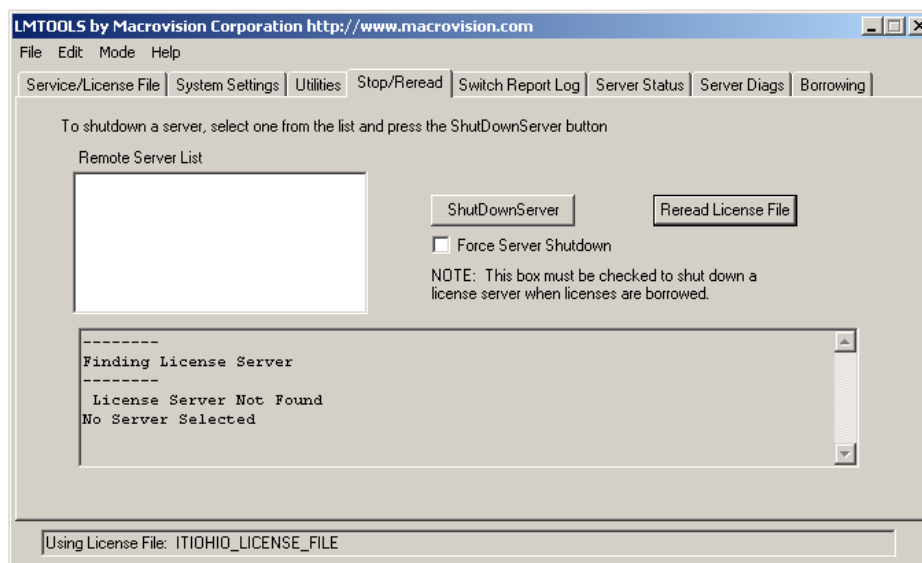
LMTOOLS by Macrovision Corporation http://www.macrovision.com

File Edit Mode Help

Service/License File | System Settings | Utilities | Stop/Reread | Switch Report Log | Server Status | Server Diags | Borrowing

To shutdown a server, select one from the list and press the ShutDownServer button

Remote Server List

ShutDownServer

Reread License File

Force Server Shutdown

NOTE: This box must be checked to shut down a license server when licenses are borrowed.

--------
Finding License Server
--------
License Server Not Found
No Server Selected

Using License File: ITIOHIO_LICENSE_FILE